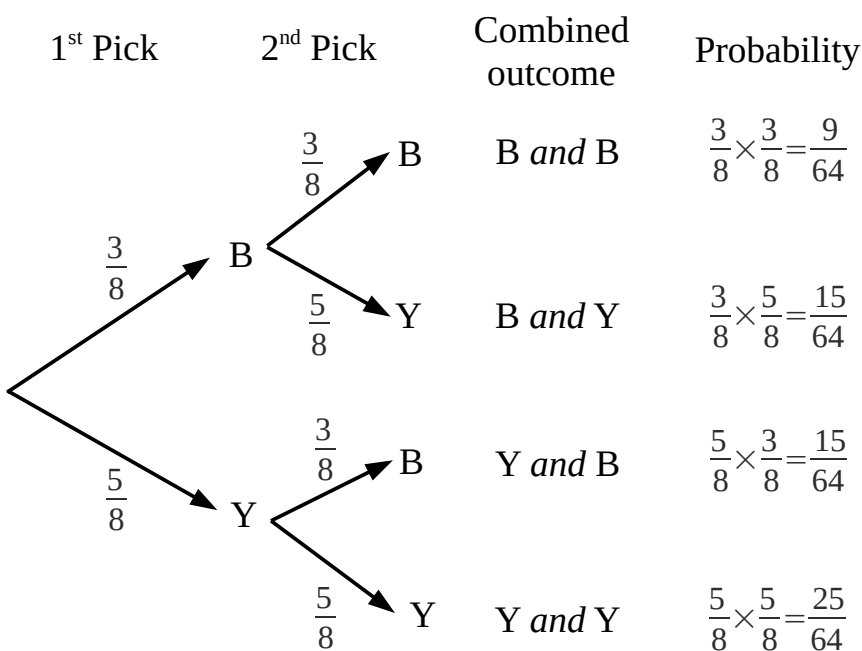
1$^{st}$ Pick

2$^{nd}$ Pick

Combined outcome

Probability

$\frac{3}{8}$

B

$\frac{3}{8}$

B

B *and* B

$\frac{3}{8} \times \frac{3}{8} = \frac{9}{64}$

$\frac{5}{8}$

Y

B *and* Y

$\frac{3}{8} \times \frac{5}{8} = \frac{15}{64}$

$\frac{5}{8}$

Y

$\frac{3}{8}$

B

Y *and* B

$\frac{5}{8} \times \frac{3}{8} = \frac{15}{64}$

$\frac{5}{8}$

Y

Y *and* Y

$\frac{5}{8} \times \frac{5}{8} = \frac{25}{64}$